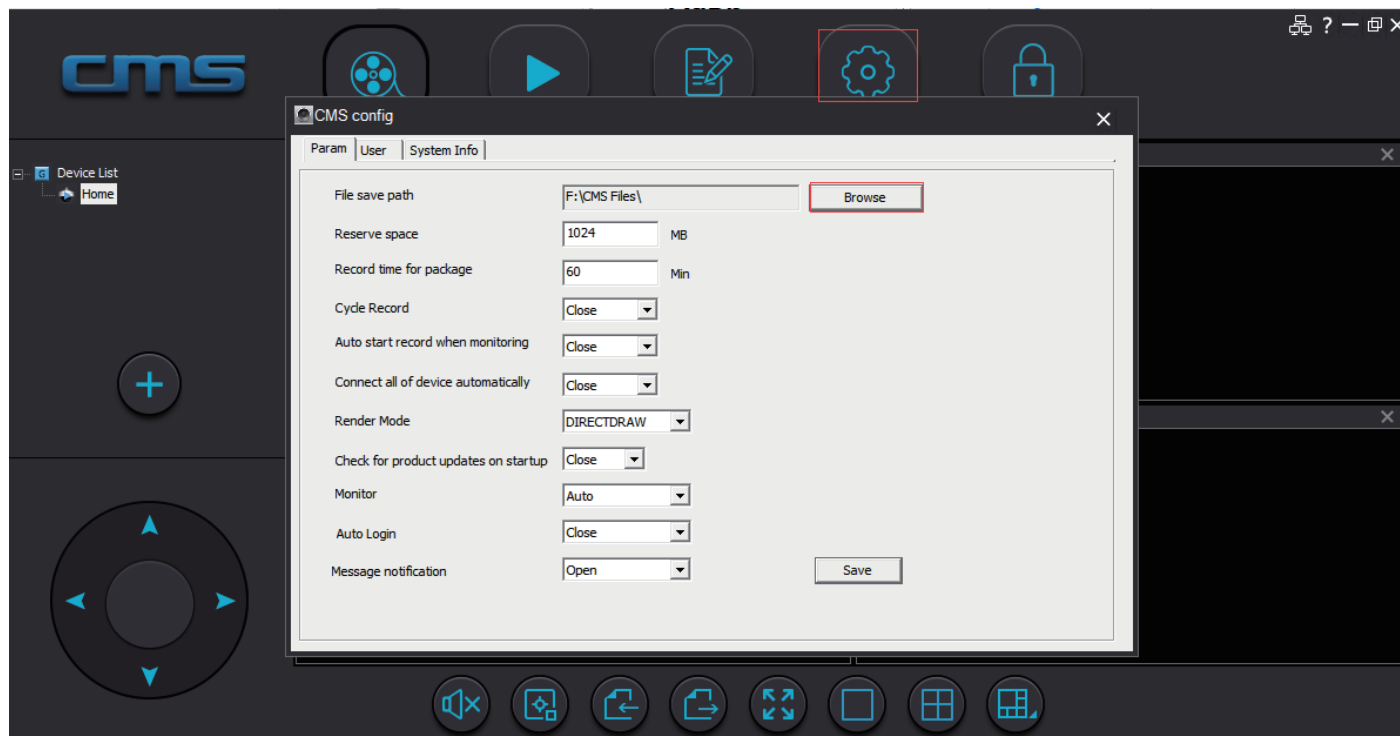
CMS

? – ×

Device List
Home

CMS config ×

Param | User | System Info

File save path F:\CMS Files\ Browse
Reserve space 1024 MB
Record time for package 60 Min
Cycle Record Close
Auto start record when monitoring Close
Connect all of device automatically Close
Render Mode DIRECTDRAW
Check for product updates on startup Close
Monitor Auto
Auto Login Close
Message notification Open Save